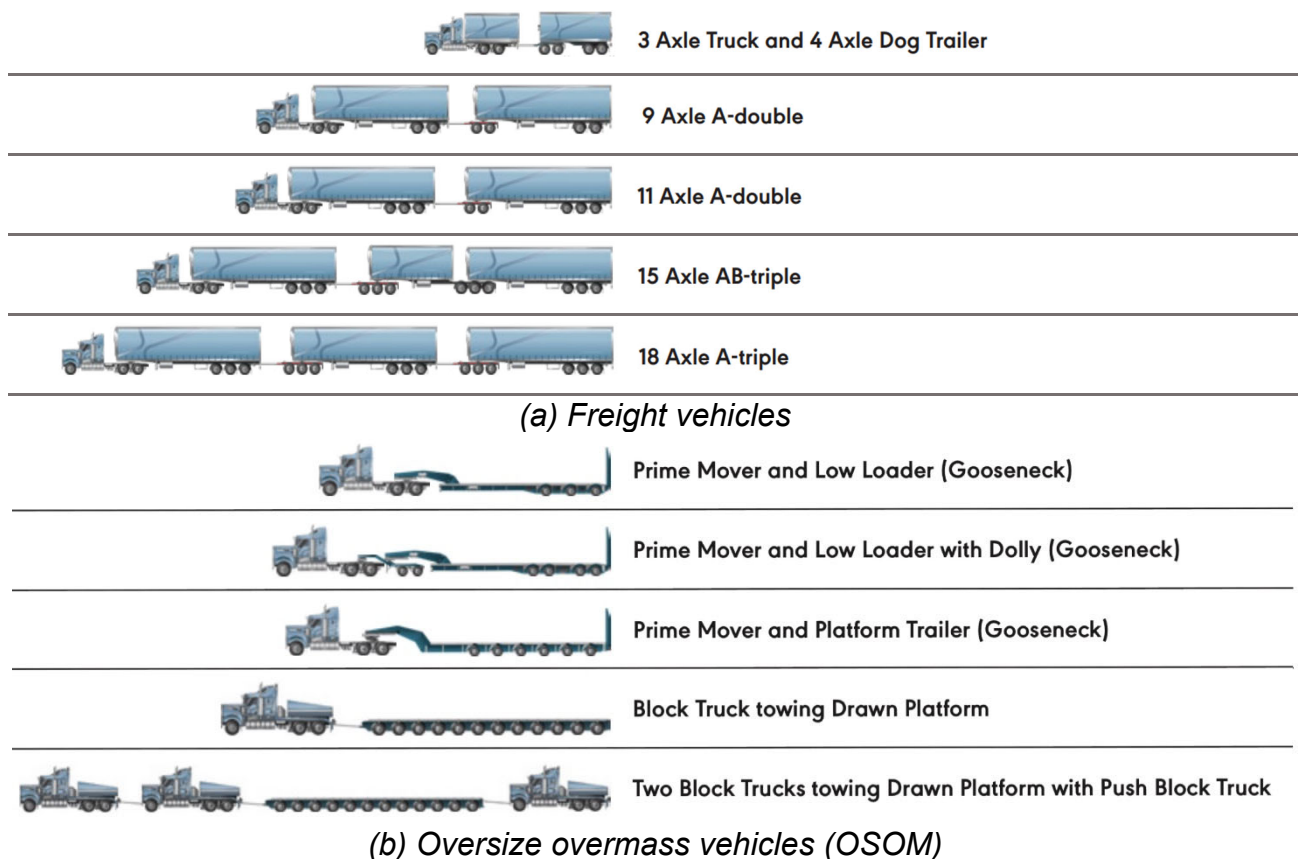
3 Axle Truck and 4 Axle Dog Trailer

9 Axle A-double

11 Axle A-double

15 Axle AB-triple

18 Axle A-triple

(a) Freight vehicles

Prime Mover and Low Loader (Gooseneck)

Prime Mover and Low Loader with Dolly (Gooseneck)

Prime Mover and Platform Trailer (Gooseneck)

Block Truck towing Drawn Platform

Two Block Trucks towing Drawn Platform with Push Block Truck

(b) Oversize overmass vehicles (OSOM)